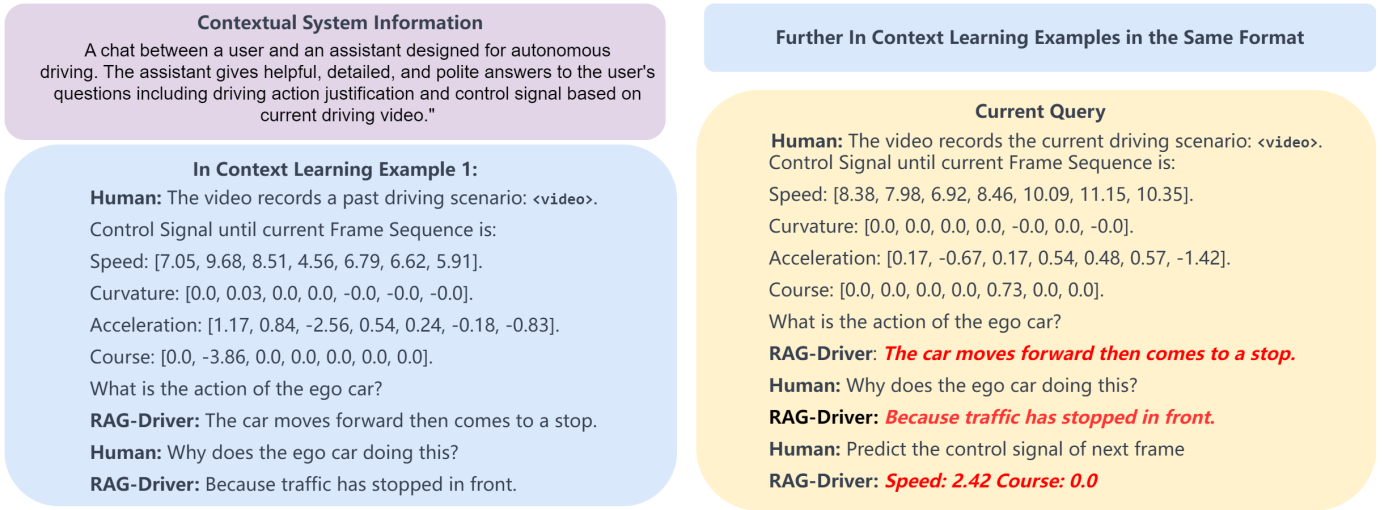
Contextual System Information

A chat between a user and an assistant designed for autonomous driving. The assistant gives helpful, detailed, and polite answers to the user's questions including driving action justification and control signal based on current driving video."

In Context Learning Example 1:

Human: The video records a past driving scenario: <video>.

Control Signal until current Frame Sequence is:

Speed: [7.05, 9.68, 8.51, 4.56, 6.79, 6.62, 5.91].

Curvature: [0.0, 0.03, 0.0, 0.0, -0.0, -0.0, -0.0].

Acceleration: [1.17, 0.84, -2.56, 0.54, 0.24, -0.18, -0.83].

Course: [0.0, -3.86, 0.0, 0.0, 0.0, 0.0, 0.0].

What is the action of the ego car?

RAG-Driver: The car moves forward then comes to a stop.

Human: Why does the ego car doing this?

RAG-Driver: Because traffic has stopped in front.

Further In Context Learning Examples in the Same Format

Current Query

Human: The video records the current driving scenario: <video>.

Control Signal until current Frame Sequence is:

Speed: [8.38, 7.98, 6.92, 8.46, 10.09, 11.15, 10.35].

Curvature: [0.0, 0.0, 0.0, 0.0, -0.0, 0.0, -0.0].

Acceleration: [0.17, -0.67, 0.17, 0.54, 0.48, 0.57, -1.42].

Course: [0.0, 0.0, 0.0, 0.0, 0.73, 0.0, 0.0].

What is the action of the ego car?

RAG-Driver: The car moves forward then comes to a stop.

Human: Why does the ego car doing this?

RAG-Driver: Because traffic has stopped in front.

Human: Predict the control signal of next frame

RAG-Driver: Speed: 2.42 Course: 0.0